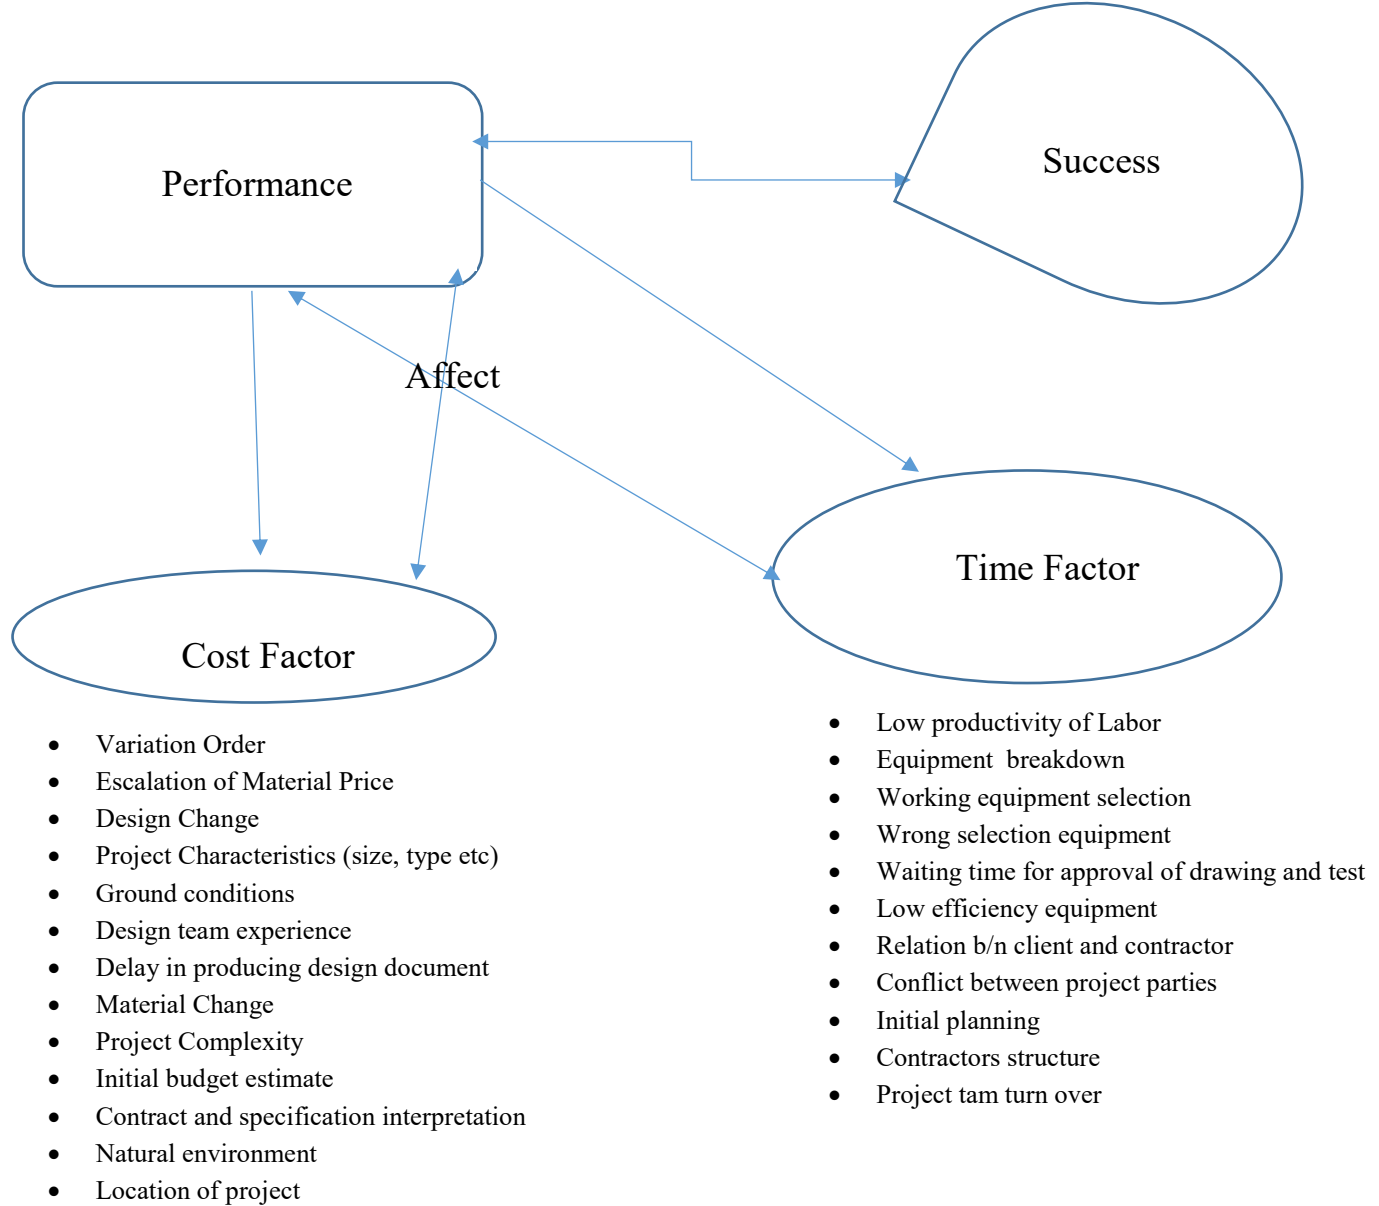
Performance

Success

Affect

Time Factor

Cost Factor

- Variation Order
- Escalation of Material Price
- Design Change
- Project Characteristics (size, type etc)
- Ground conditions
- Design team experience
- Delay in producing design document
- Material Change
- Project Complexity
- Initial budget estimate
- Contract and specification interpretation
- Natural environment
- Location of project

- Low productivity of Labor
- Equipment breakdown
- Working equipment selection
- Wrong selection equipment
- Waiting time for approval of drawing and test
- Low efficiency equipment
- Relation b/n client and contractor
- Conflict between project parties
- Initial planning
- Contractors structure
- Project tam turn over